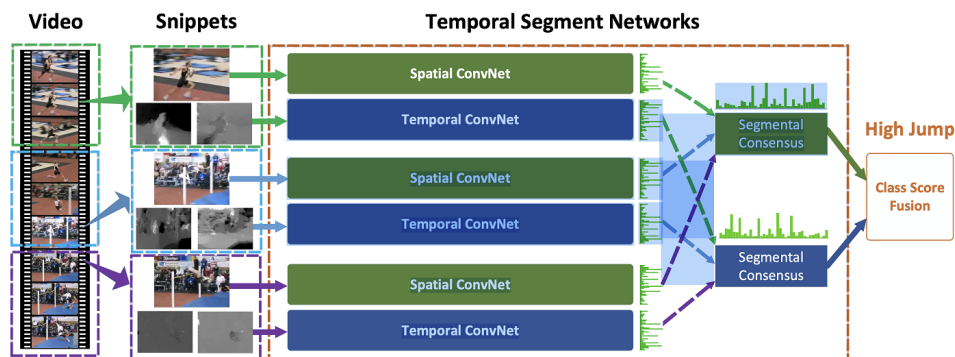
Video

Snippets

Temporal Segment Networks

Spatial ConvNet

Temporal ConvNet

Spatial ConvNet

Temporal ConvNet

Spatial ConvNet

Temporal ConvNet

Segmental Consensus

Segmental Consensus

High Jump

Class Score Fusion